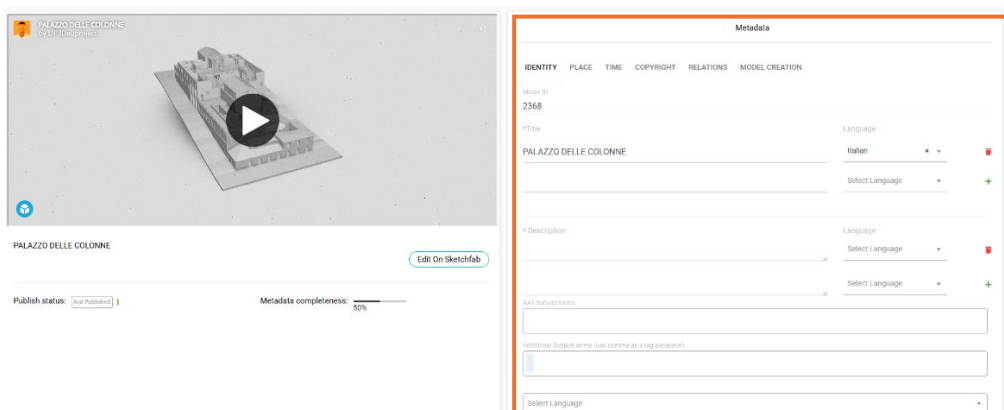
PALAZZO DELLE COLONNE
by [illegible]

PALAZZO DELLE COLONNE

Edit On Sketchfab

Publish status: Not Published

Metadata completeness: 50%

Metadata

IDENTITY PLACE TIME COPYRIGHT RELATIONS MODEL CREATION

Model ID
2368

*Title
PALAZZO DELLE COLONNE

Language
Italian

Select Language

* Description

Language
Select Language

Select Language

AAT Subject terms

Additional Subject terms (use comma as a tag separator)

Select Language